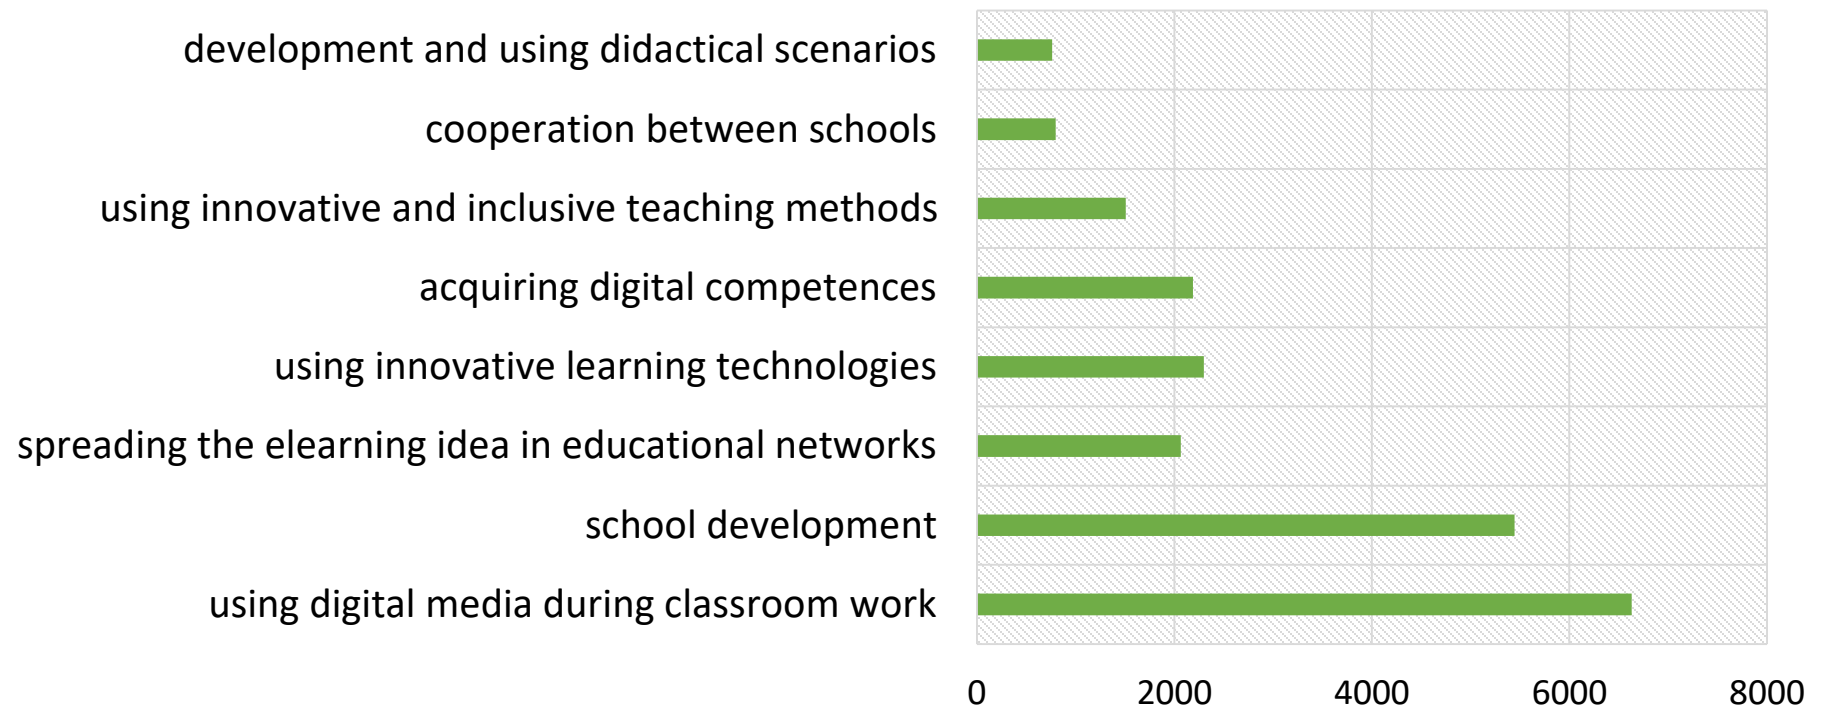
development and using didactical scenarios
cooperation between schools
using innovative and inclusive teaching methods
acquiring digital competences
using innovative learning technologies
spreading the elearning idea in educational networks
school development
using digital media during classroom work

0
2000
4000
6000
8000